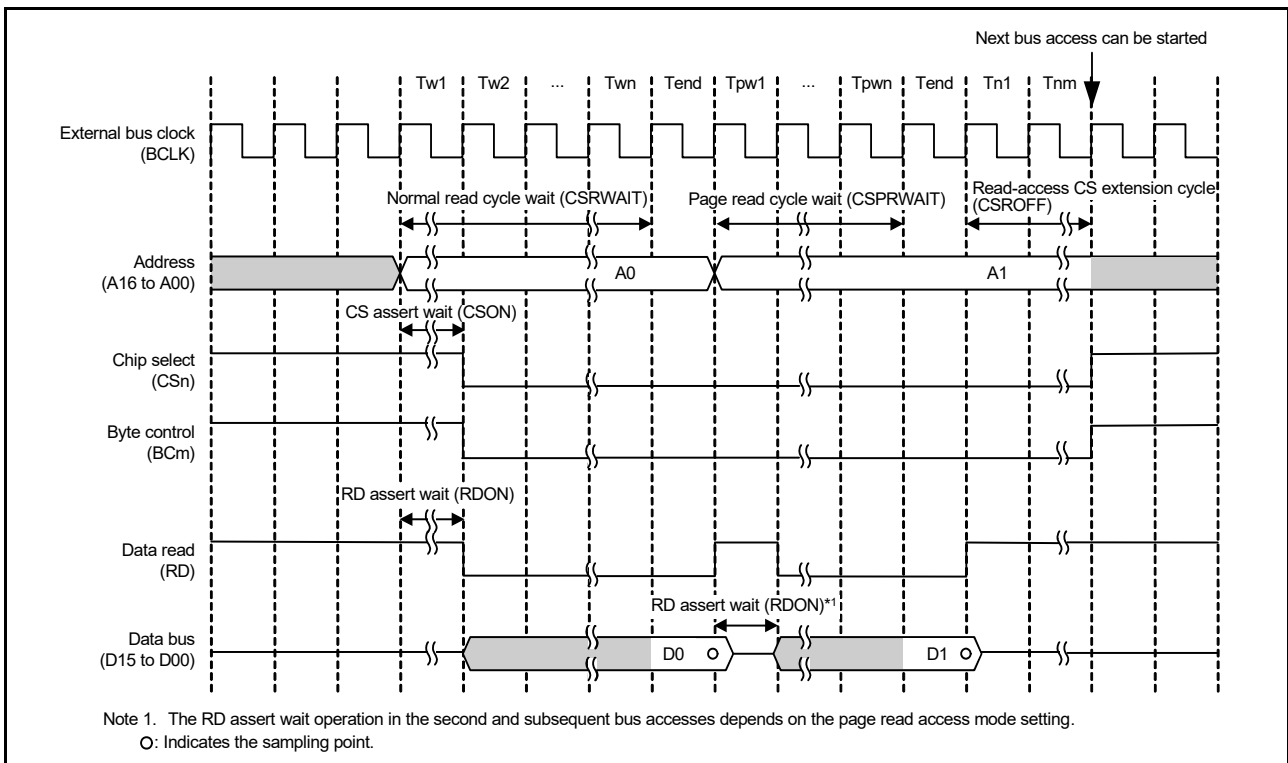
Next bus access can be started

Tw1 Tw2 ... Twn Tend Tpw1 ... Tpwn Tend Tn1 Tnm

External bus clock (BCLK)

Normal read cycle wait (CSRWAIT)

Page read cycle wait (CSPRWAIT)

Read-access CS extension cycle (CSROFF)

Address (A16 to A00)

A0

A1

CS assert wait (CSON)

Chip select (CSn)

Byte control (BCm)

RD assert wait (RDON)

Data read (RD)

RD assert wait (RDON)*1

Data bus (D15 to D00)

D0

D1

Note 1. The RD assert wait operation in the second and subsequent bus accesses depends on the page read access mode setting.
O: Indicates the sampling point.